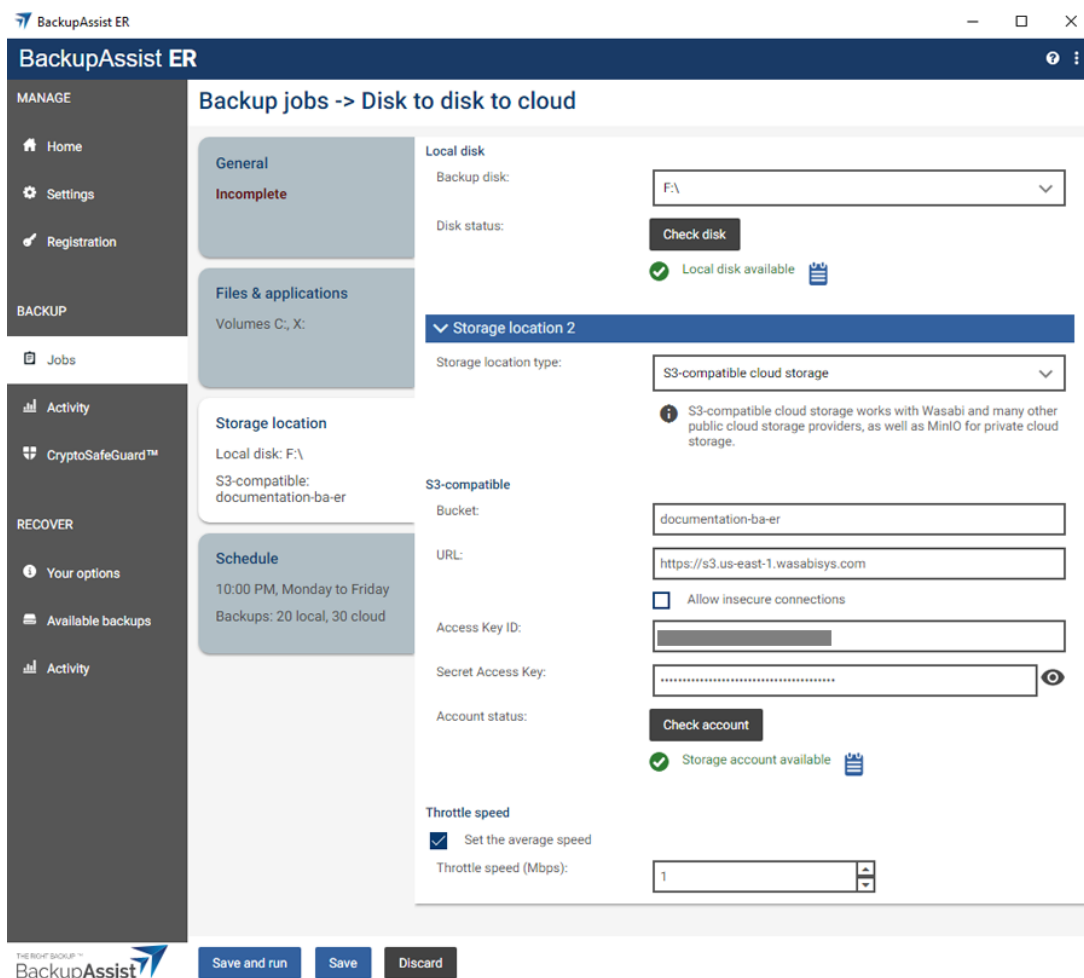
BackupAssist ER

BackupAssist ER

MANAGE

Home

Settings

Registration

BACKUP

Jobs

Activity

CryptoSafeGuard™

RECOVER

Your options

Available backups

Activity

Backup jobs -> Disk to disk to cloud

General
Incomplete

Files & applications
Volumes C:, X:

Storage location
Local disk: F:\
S3-compatible: documentation-ba-er

Schedule
10:00 PM, Monday to Friday
Backups: 20 local, 30 cloud

Local disk
Backup disk: F:\
Disk status: Check disk
Local disk available

Storage location 2
Storage location type: S3-compatible cloud storage
S3-compatible cloud storage works with Wasabi and many other public cloud storage providers, as well as MinIO for private cloud storage.

S3-compatible
Bucket: documentation-ba-er
URL: https://s3.us-east-1.wasabisys.com
Allow insecure connections
Access Key ID:
Secret Access Key: ••••••••••••••••••••••••••••••••••••••••
Account status: Check account
Storage account available

Throttle speed
Set the average speed
Throttle speed (Mbps): 1

THE RIGHT BACKUP
BackupAssist

Save and run
Save
Discard